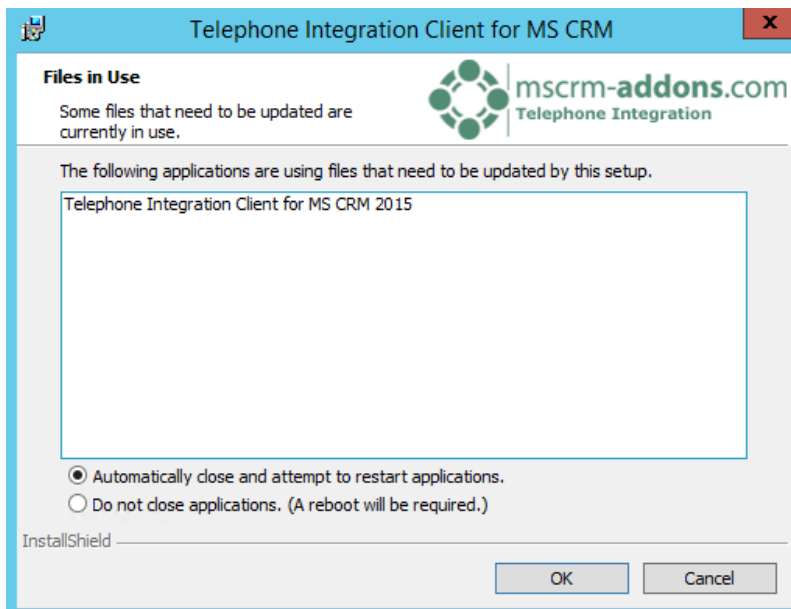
Telephone Integration Client for MS CRM

x

Files in Use

Some files that need to be updated are currently in use.

mscrm-addons.com
Telephone Integration

The following applications are using files that need to be updated by this setup.

Telephone Integration Client for MS CRM 2015

Automatically close and attempt to restart applications.

Do not close applications. (A reboot will be required.)

InstallShield

OK

Cancel